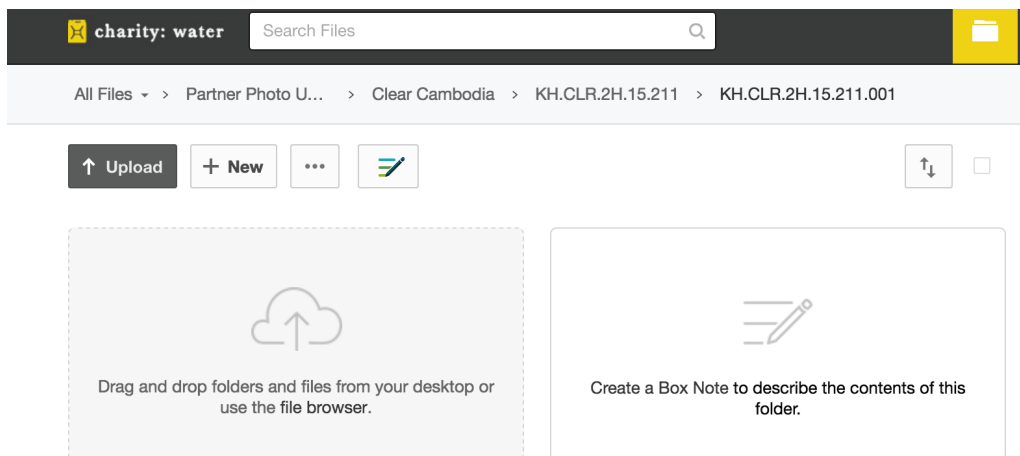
charity: water

Search Files

All Files > Partner Photo U... > Clear Cambodia > KH.CLR.2H.15.211 > KH.CLR.2H.15.211.001

Upload

New

•••

Drag and drop folders and files from your desktop or use the file browser.

Create a Box Note to describe the contents of this folder.